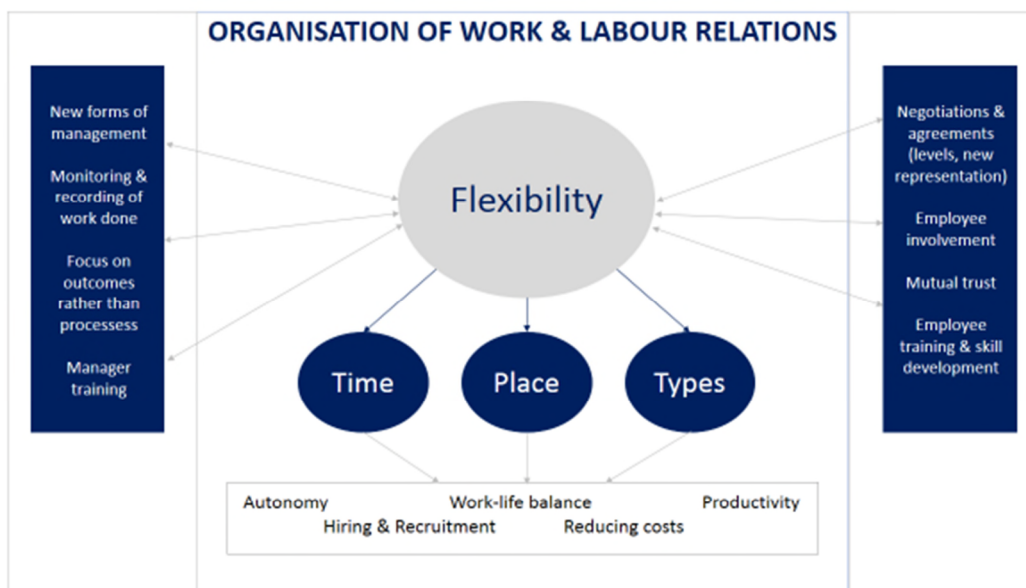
ORGANISATION OF WORK & LABOUR RELATIONS

New forms of management

Monitoring & recording of work done

Focus on outcomes rather than processess

Manager training

Flexibility

Time

Place

Types

Negotiations & agreements (levels, new representation)

Employee involvement

Mutual trust

Employee training & skill development

Autonomy Work-life balance Productivity Hiring & Recruitment Reducing costs